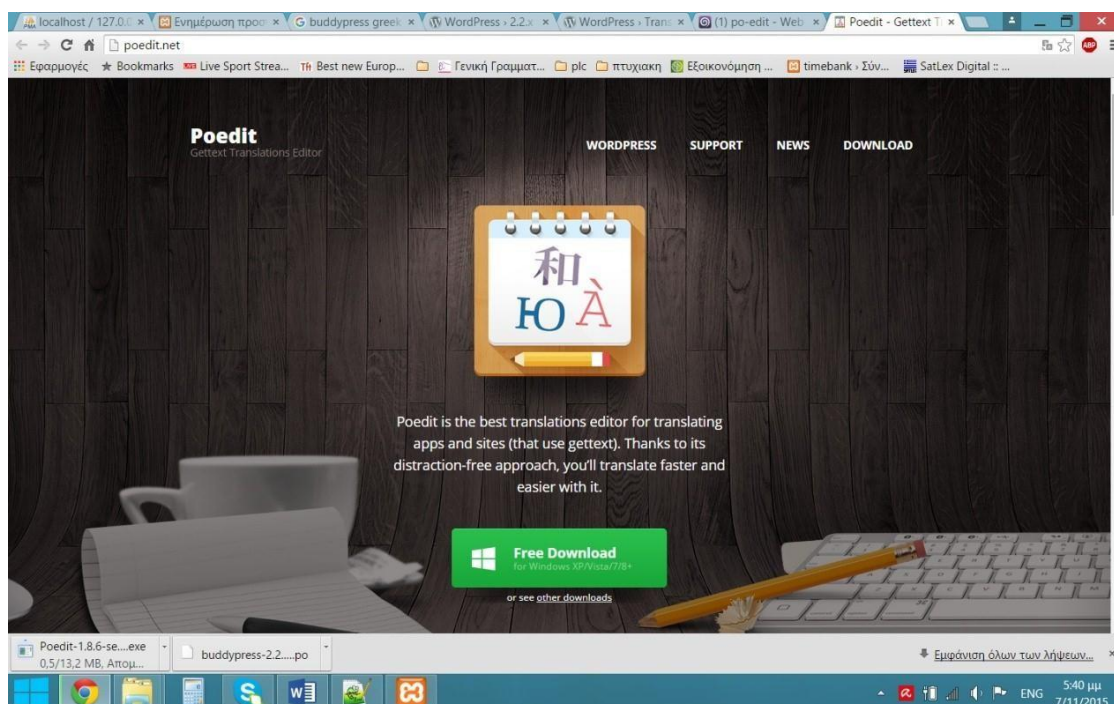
localhost / 127.0.0 × Ενημέρωση προσ × buddypress greek × WordPress › 2.2.x × WordPress › Trans × (1) po-edit - Web × Poedit - Gettext Tr ×

poedit.net

Εφαρμογές ★ Bookmarks Live Sport Strea... Best new Europ... Γενική Γραμματ... plc πτυχιακη Εξοικονόμηση ... timebank › Σύν... SatLex Digital :: ...

Poedit
Gettext Translations Editor

WORDPRESS SUPPORT NEWS DOWNLOAD

和
Ю À

Poedit is the best translations editor for translating apps and sites (that use gettext). Thanks to its distraction-free approach, you'll translate faster and easier with it.

Free Download
for Windows XP/Vista/7/8+

or see other downloads

Poedit-1.8.6-se....exe
0,5/13,2 MB, Απομ...

buddypress-2.2.....po

Εμφάνιση όλων των λήψεων...

ENG 5:40 μμ 7/11/2015